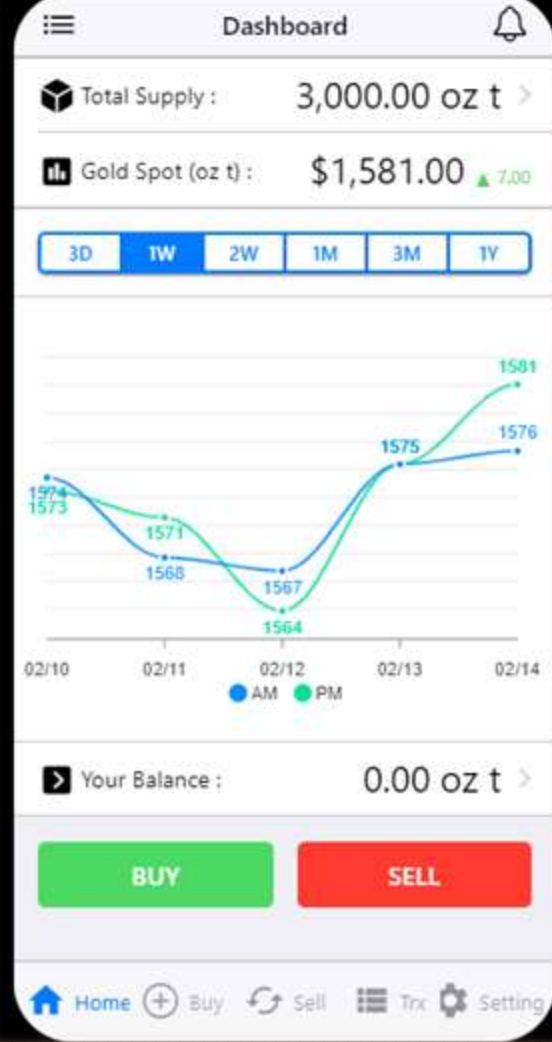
Dashboard

Total Supply : 3,000.00 oz t

Gold Spot (oz t) : $1,581.00 ▲ 7.00

3D 1W 2W 1M 3M 1Y

1581
1576
1575
1574
1573
1571
1568
1567
1567
1564

02/10 02/11 02/12 02/13 02/14

AM PM

Your Balance : 0.00 oz t

BUY

SELL

Home Buy Sell Trx Setting